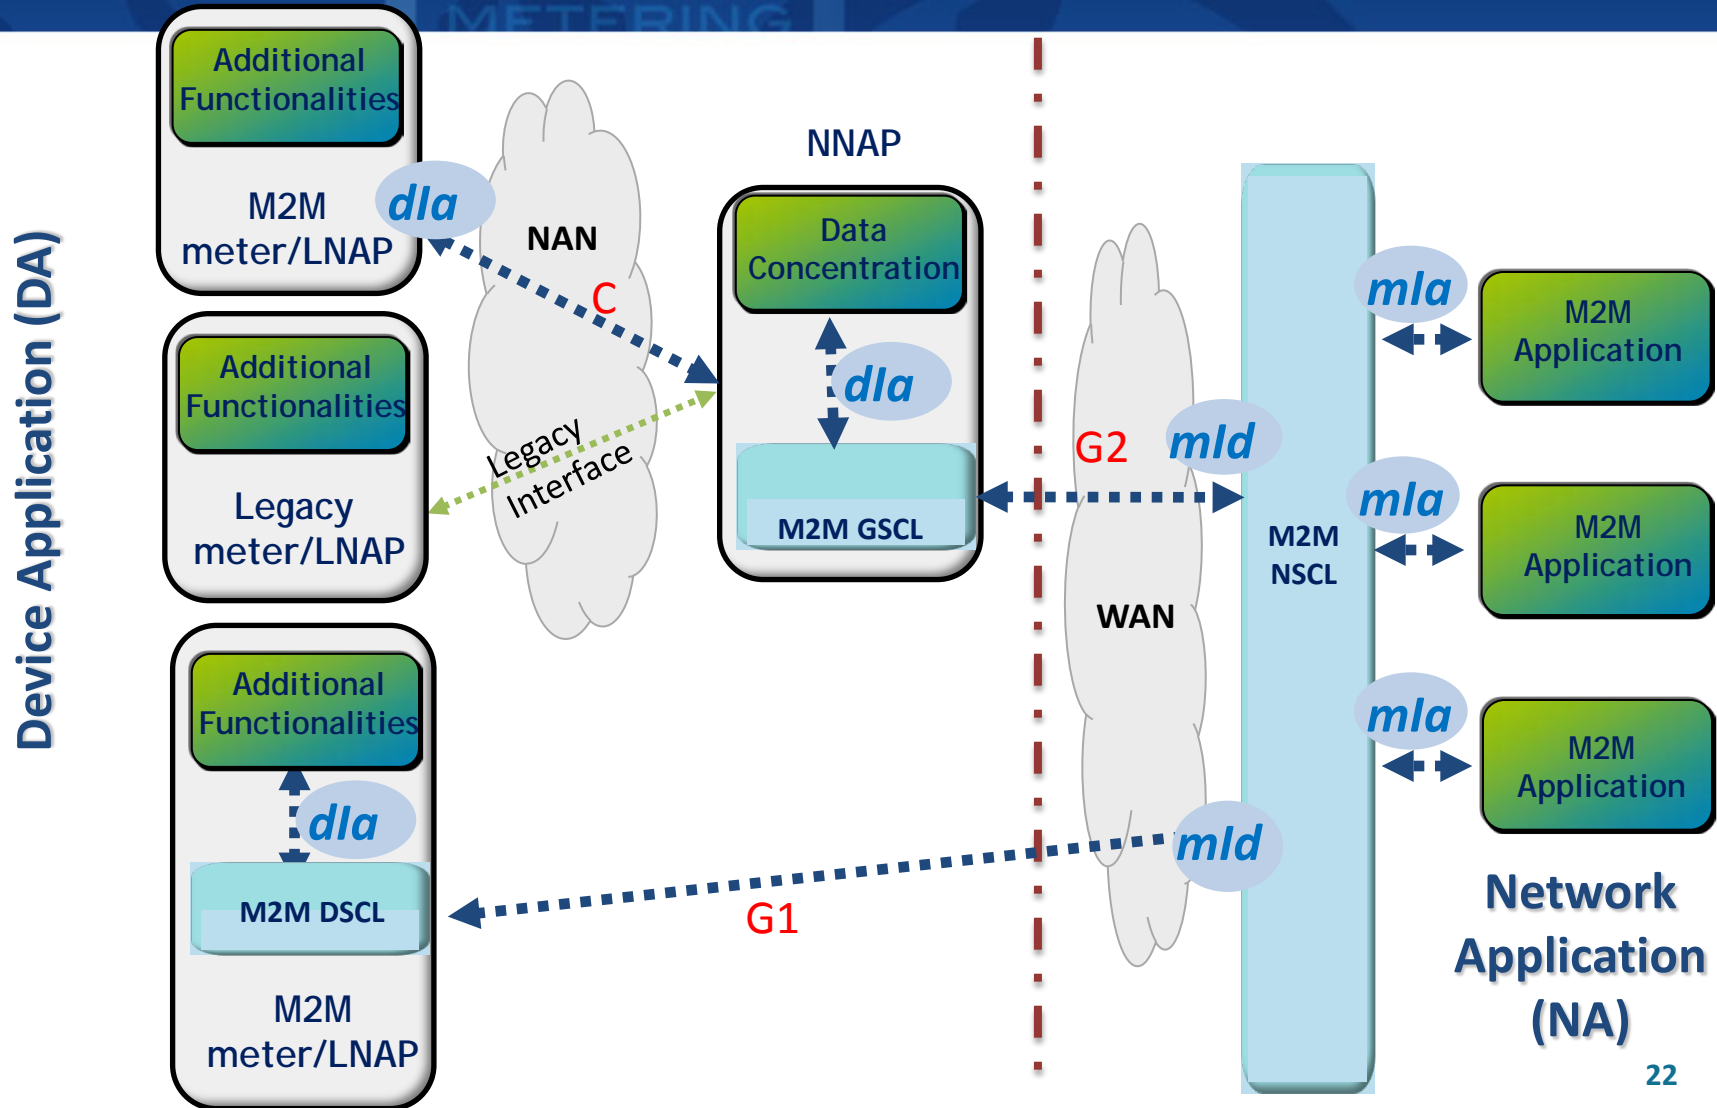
METERING

Device Application (DA)

Additional Functionalities

M2M meter/LNAP

dla

NAN

C

NNAP

Data Concentration

dla

M2M GSCL

Additional Functionalities

Legacy meter/LNAP

Legacy Interface

G2

mld

M2M NSCL

WAN

mla

M2M Application

mla

M2M Application

mla

M2M Application

Additional Functionalities

dla

M2M DSCL

M2M meter/LNAP

G1

mld

Network Application (NA)

22